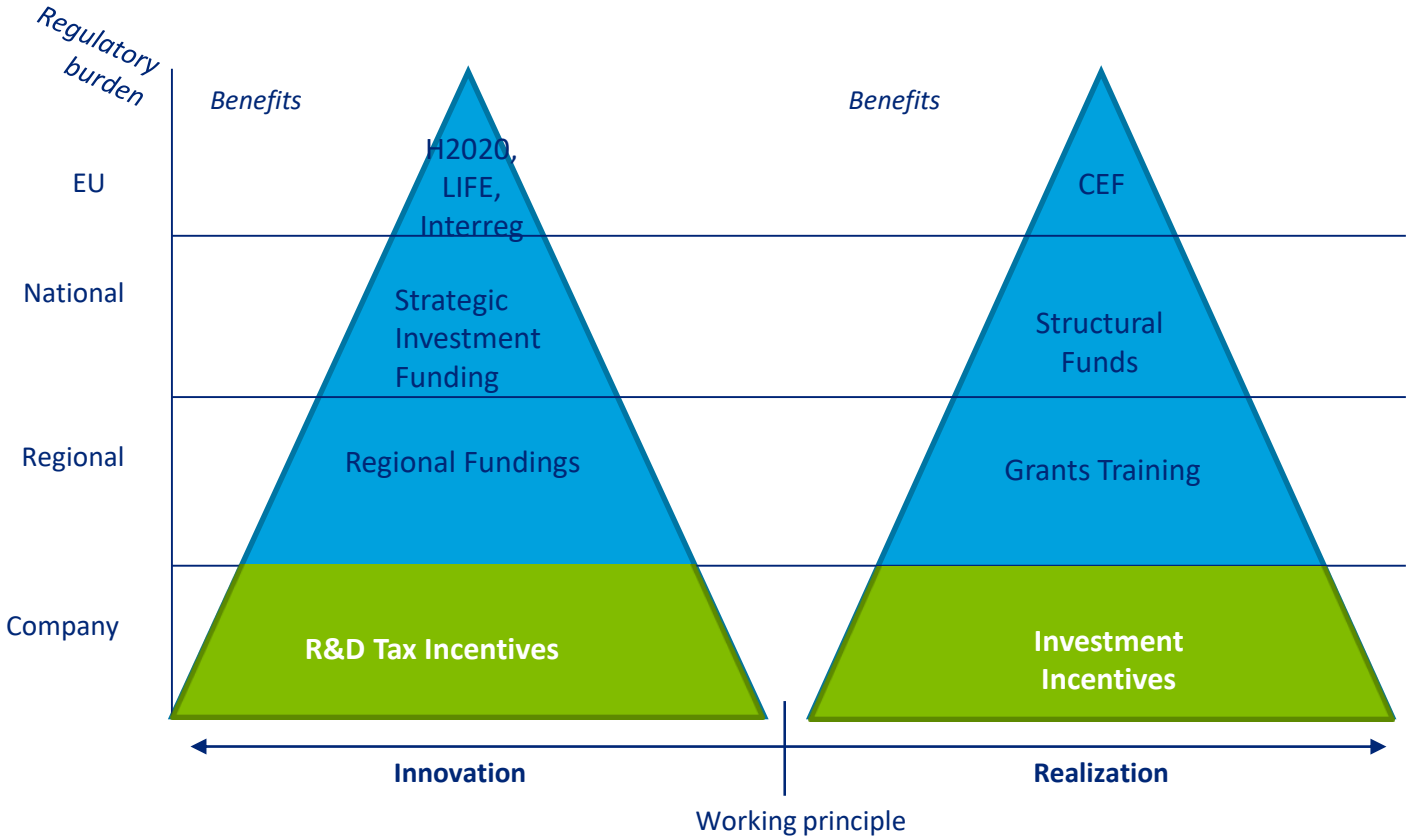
Regulatory burden

Benefits

Benefits

EU

H2020, LIFE, Interreg

CEF

National

Strategic Investment Funding

Structural Funds

Regional

Regional Fundings

Grants Training

Company

R&D Tax Incentives

Investment Incentives

Innovation

Realization

Working principle